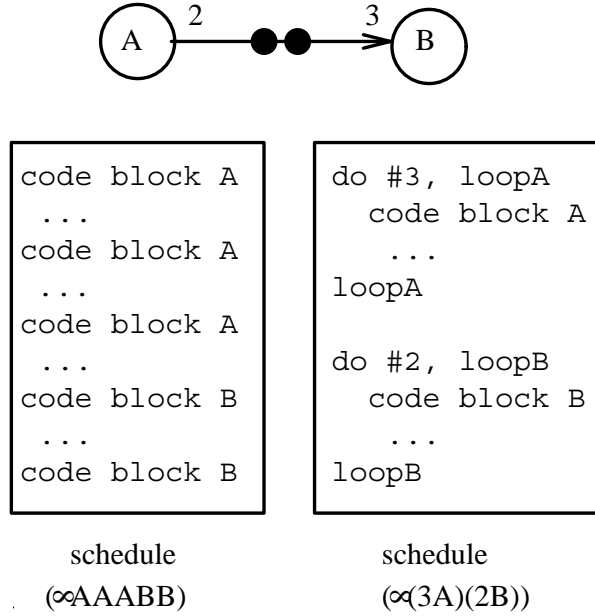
A 2 3 B

code block A
...
code block A
...
code block A
...
code block B
...
code block B

do #3, loopA
code block A
...
loopA

do #2, loopB
code block B
...
loopB

schedule
($\infty$AAABB)

schedule
($\infty$(3A)(2B))